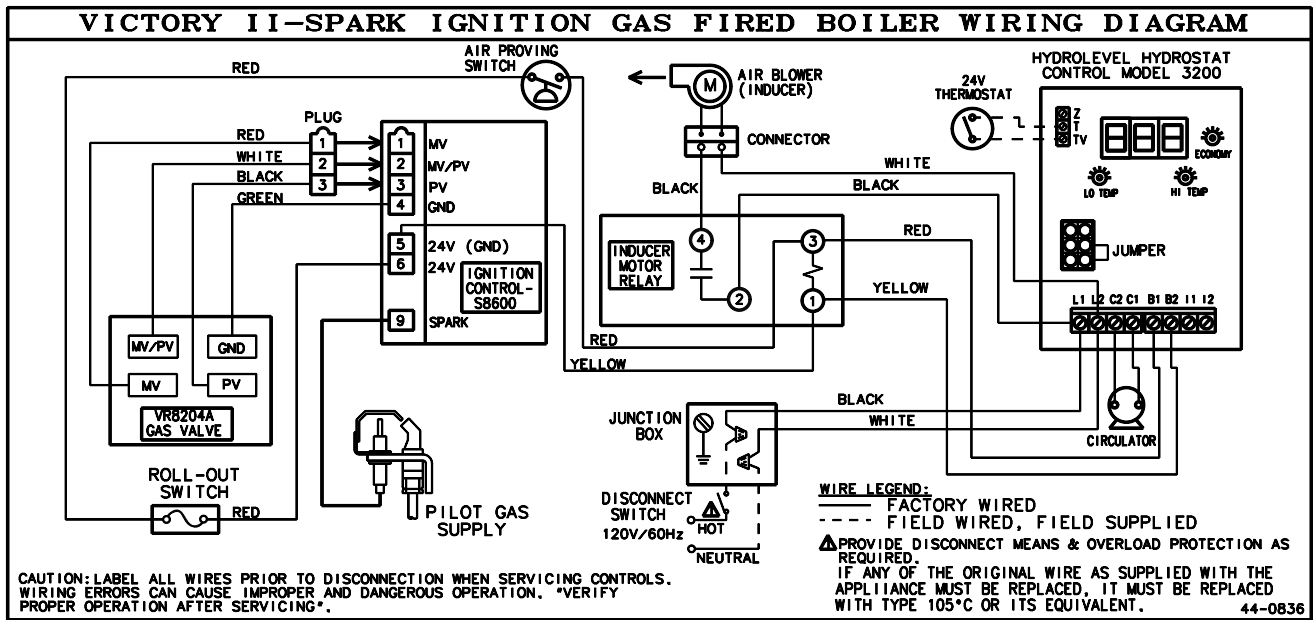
VICTORY II-SPARK IGNITION GAS FIRED BOILER WIRING DIAGRAM

RED

AIR PROVING SWITCH

AIR BLOWER (INDUCER)

M

CONNECTOR

HYDROLEVEL HYDROSTAT CONTROL MODEL 3200

24V THERMOSTAT

Z
T
TV

ECONOMY

LO TEMP

HI TEMP

JUMPER

PLUG

RED
WHITE
BLACK
GREEN

1
2
3

1 MV
2 MV/PV
3 PV
4 GND

5 24V (GND)
6 24V

9 SPARK

IGNITION CONTROL-S8600

WHITE
BLACK
BLACK

INDUCER MOTOR RELAY

4
3
2
1

RED
YELLOW
RED
YELLOW

L1 L2 C2 C1 B1 B2 I1 I2

MV/PV
GND
MV
PV

VR8204A GAS VALVE

JUNCTION BOX

BLACK
WHITE

CIRCULATOR

ROLL-OUT SWITCH

RED

PILOT GAS SUPPLY

DISCONNECT SWITCH 120V/60Hz

HOT
NEUTRAL

WIRE LEGEND:
FACTORY WIRED
FIELD WIRED, FIELD SUPPLIED

PROVIDE DISCONNECT MEANS & OVERLOAD PROTECTION AS REQUIRED.
IF ANY OF THE ORIGINAL WIRE AS SUPPLIED WITH THE APPLIANCE MUST BE REPLACED, IT MUST BE REPLACED WITH TYPE 105°C OR ITS EQUIVALENT.

CAUTION: LABEL ALL WIRES PRIOR TO DISCONNECTION WHEN SERVICING CONTROLS. WIRING ERRORS CAN CAUSE IMPROPER AND DANGEROUS OPERATION. "VERIFY PROPER OPERATION AFTER SERVICING".

44-0836